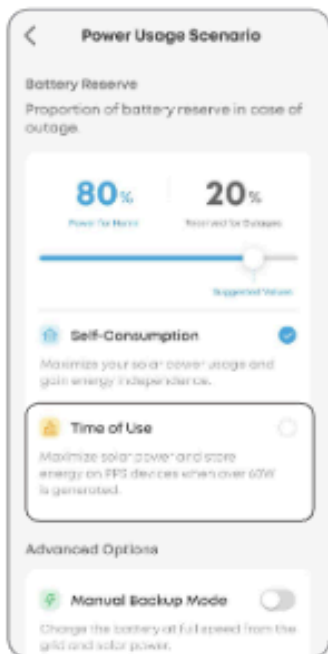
Power Usage Scenario

Battery Reserve

Proportion of battery reserve in case of outage.

80%
Power for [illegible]

20%
Reserved for Outages

Suggested Values

Self-Consumption

Maximize your solar power usage and gain energy independence.

Time of Use

Maximize solar power and store energy on FPS devices when over 60W is generated.

Advanced Options

Manual Backup Mode

Charge the battery at full speed from the grid and solar power.